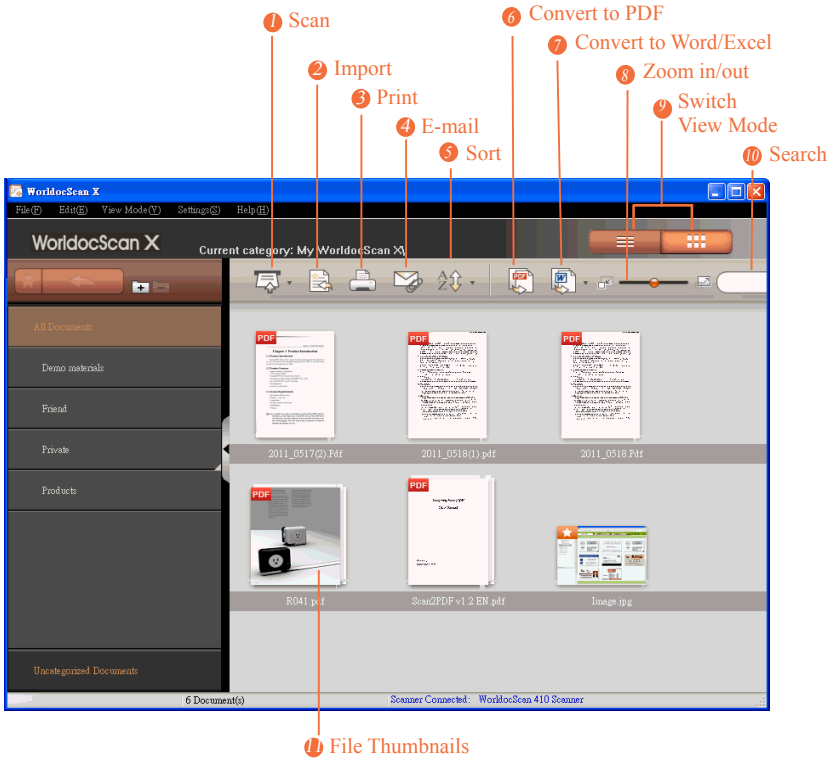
1 Scan
2 Import
3 Print
4 E-mail
5 Sort
6 Convert to PDF
7 Convert to Word/Excel
8 Zoom in/out
9 Switch View Mode
10 Search

WorldocScan X
File(F) Edit(E) View Mode(V) Settings(S) Help(H)
WorldocScan X
Current category: My WorldocScan X

All Documents
Demo materials
Friend
Private
Products
Uncategorized Documents

PDF
2011_0517(2).Pdf
PDF
2011_0518(1).pdf
PDF
2011_0518.Pdf
PDF
R041.pdf
PDF
Scan2PDF v1.2 EN.pdf
Image.jpg

6 Document(s)
Scanner Connected: WorldocScan 410 Scanner

11 File Thumbnails